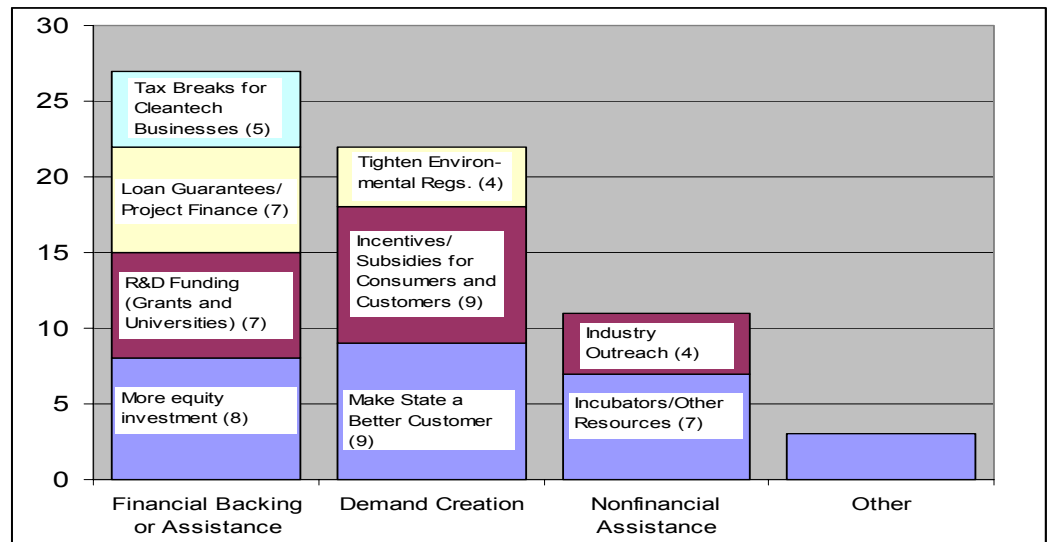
30
25
20
15
10
5
0

Tax Breaks for Cleantech Businesses (5)

Loan Guarantees/ Project Finance (7)

R&D Funding (Grants and Universities) (7)

More equity investment (8)

Tighten Environmental Regs. (4)

Incentives/ Subsidies for Consumers and Customers (9)

Make State a Better Customer (9)

Industry Outreach (4)

Incubators/Other Resources (7)

Financial Backing or Assistance

Demand Creation

Nonfinancial Assistance

Other